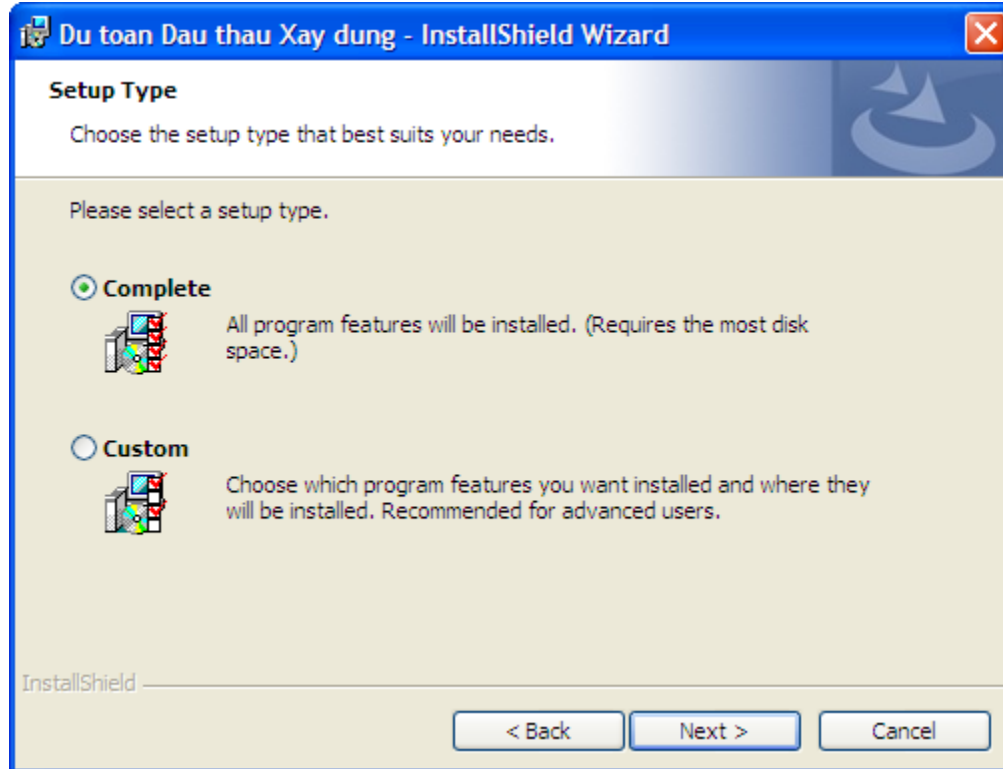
Du toan Dau thau Xay dung - InstallShield Wizard

Setup Type

Choose the setup type that best suits your needs.

Please select a setup type.

Complete

All program features will be installed. (Requires the most disk space.)

Custom

Choose which program features you want installed and where they will be installed. Recommended for advanced users.

InstallShield

< Back

Next >

Cancel